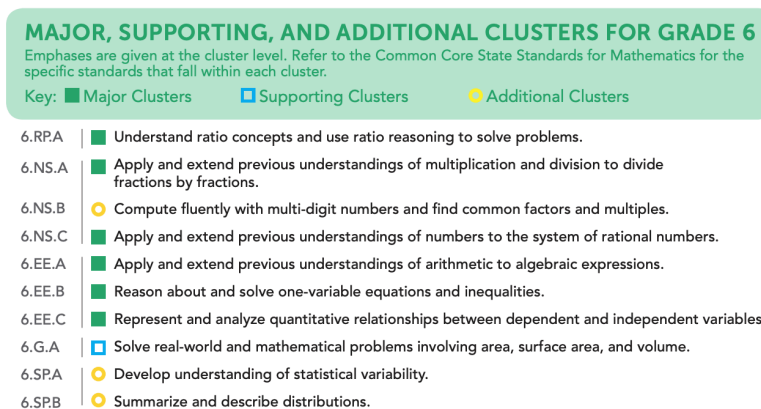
MAJOR, SUPPORTING, AND ADDITIONAL CLUSTERS FOR GRADE 6

Emphases are given at the cluster level. Refer to the Common Core State Standards for Mathematics for the specific standards that fall within each cluster.

Key: Major Clusters Supporting Clusters Additional Clusters

6.RP.A Understand ratio concepts and use ratio reasoning to solve problems.

6.NS.A Apply and extend previous understandings of multiplication and division to divide fractions by fractions.

6.NS.B Compute fluently with multi-digit numbers and find common factors and multiples.

6.NS.C Apply and extend previous understandings of numbers to the system of rational numbers.

6.EE.A Apply and extend previous understandings of arithmetic to algebraic expressions.

6.EE.B Reason about and solve one-variable equations and inequalities.

6.EE.C Represent and analyze quantitative relationships between dependent and independent variables

6.G.A Solve real-world and mathematical problems involving area, surface area, and volume.

6.SP.A Develop understanding of statistical variability.

6.SP.B Summarize and describe distributions.